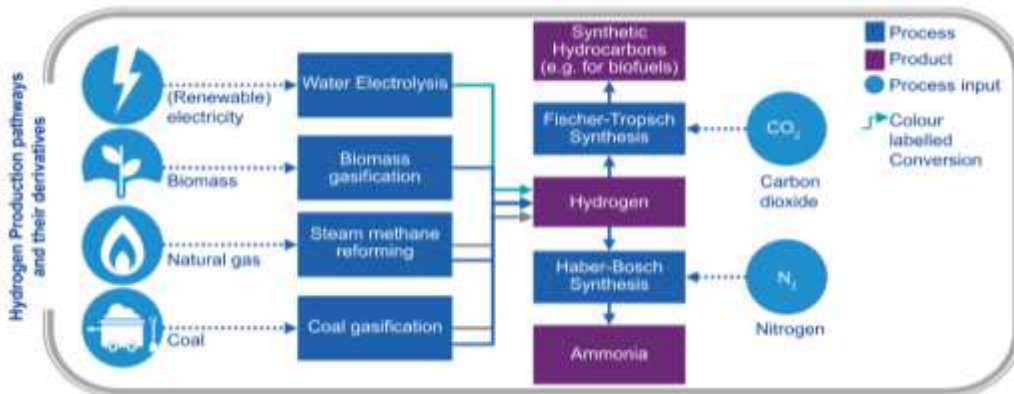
Hydrogen Production pathways and their derivatives

(Renewable) electricity

Biomass

Natural gas

Coal

Water Electrolysis

Biomass gasification

Steam methane reforming

Coal gasification

Synthetic Hydrocarbons (e.g. for biofuels)

Fischer-Tropsch Synthesis

Hydrogen

Haber-Bosch Synthesis

Ammonia

$CO_2$

Carbon dioxide

$N_2$

Nitrogen

Process

Product

Process input

Colour labelled Conversion